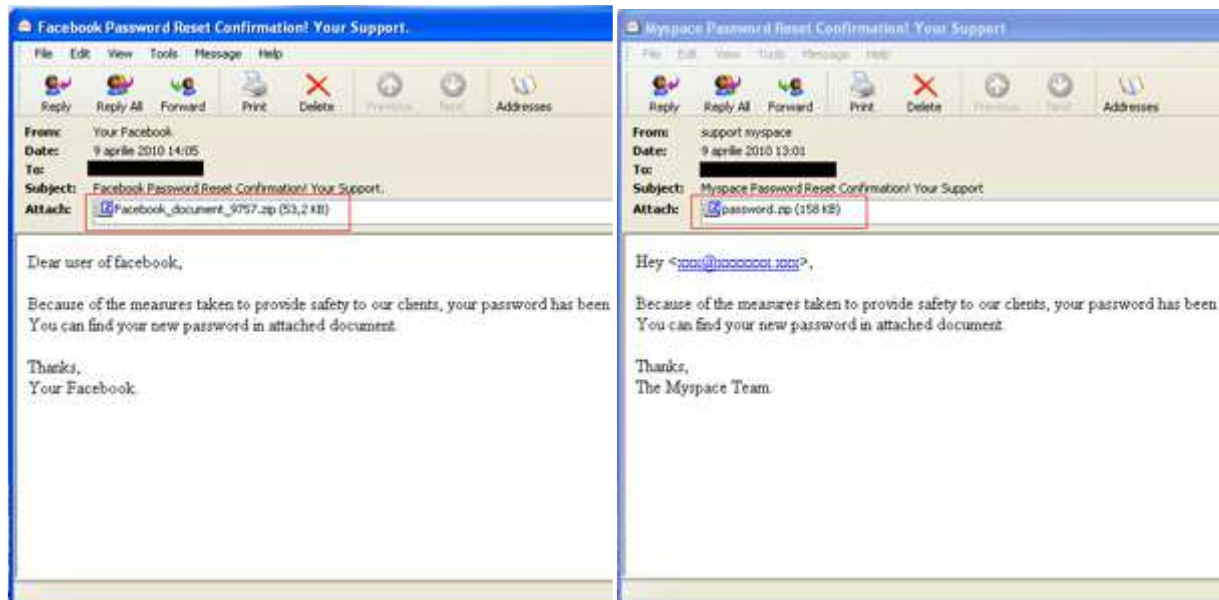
Facebook Password Reset Confirmation! Your Support.

File Edit View Tools Message Help

Reply Reply All Forward Print Delete Previous Next Addresses

From: Your Facebook
Date: 9 aprilie 2010 14:05
To:
Subject: Facebook Password Reset Confirmation! Your Support.
Attach: Facebook_document_9757.zip (53,2 KB)

Dear user of facebook,

Because of the measures taken to provide safety to our clients, your password has been
You can find your new password in attached document.

Thanks,
Your Facebook.

Myspace Password Reset Confirmation! Your Support

File Edit View Tools Message Help

Reply Reply All Forward Print Delete Previous Next Addresses

From: support myspace
Date: 9 aprilie 2010 13:01
To:
Subject: Myspace Password Reset Confirmation! Your Support
Attach: password.zip (158 KB)

Hey <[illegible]>,

Because of the measures taken to provide safety to our clients, your password has been
You can find your new password in attached document.

Thanks,
The Myspace Team.